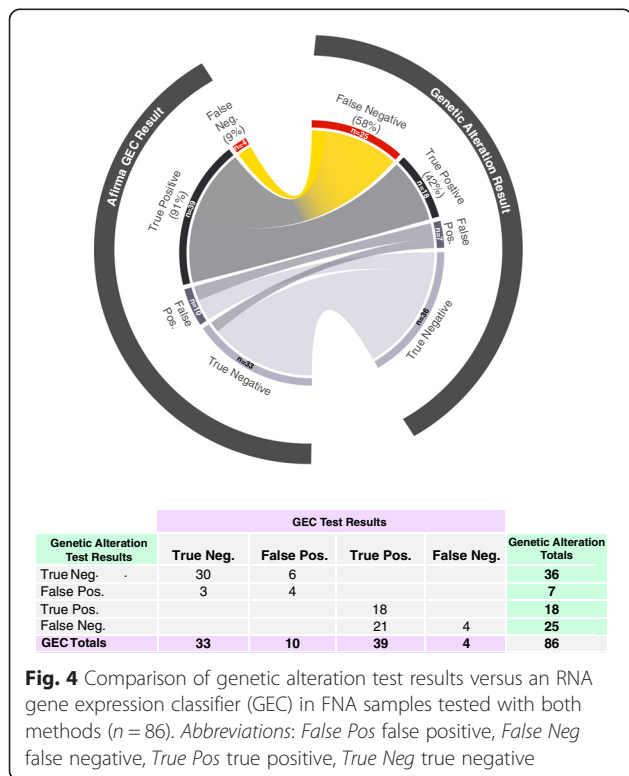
Afirma GEC Result

Genetic Alteration Result

False Neg. (9%) n=4

False Negative (58%) n=25

True Positive (42%) n=18

False Pos. n=7

True Negative n=36

True Positive (91%) n=39

False Pos. n=10

True Negative n=33

| | GEC Test Results | | | | |
|---|---|---|---|---|---|
| Genetic Alteration Test Results | True Neg. | False Pos. | True Pos. | False Neg. | Genetic Alteration Totals |
| True Neg. | 30 | 6 | | | 36 |
| False Pos. | 3 | 4 | | | 7 |
| True Pos. | | | 18 | | 18 |
| False Neg. | | | 21 | 4 | 25 |
| GEC Totals | 33 | 10 | 39 | 4 | 86 |

**Fig. 4** Comparison of genetic alteration test results versus an RNA gene expression classifier (GEC) in FNA samples tested with both methods ($n = 86$). *Abbreviations*: *False Pos* false positive, *False Neg* false negative, *True Pos* true positive, *True Neg* true negative